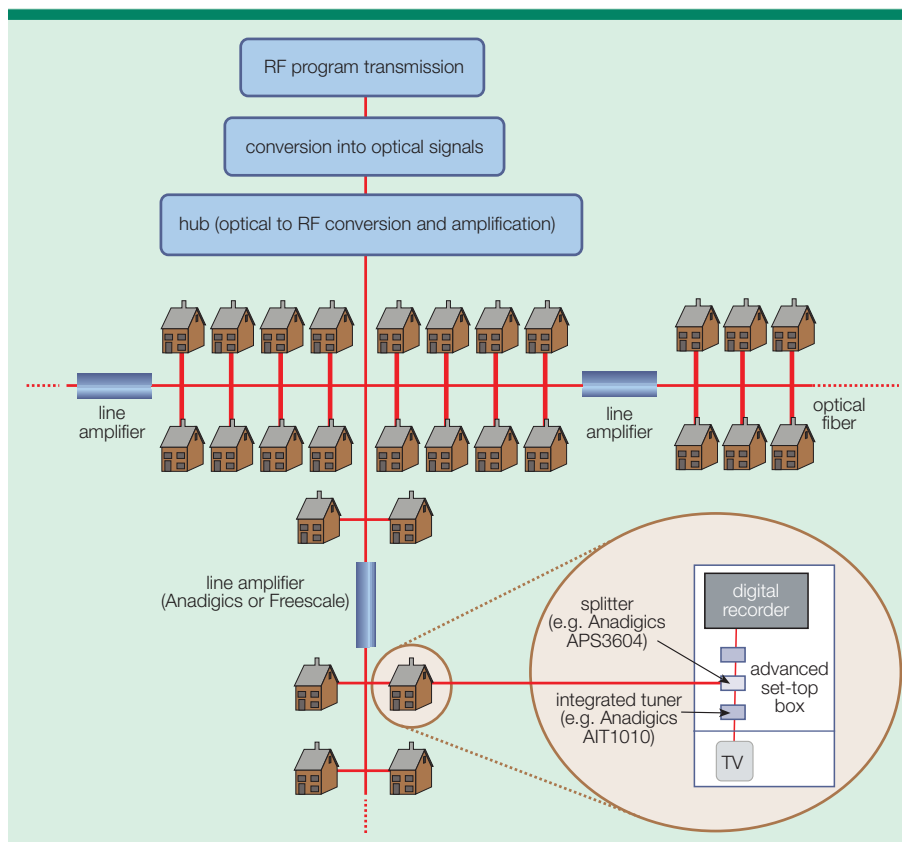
RF program transmission

conversion into optical signals

hub (optical to RF conversion and amplification)

line amplifier

line amplifier

optical fiber

line amplifier (Anadigics or Freescale)

digital recorder

splitter (e.g. Anadigics APS3604)

advanced set-top box

integrated tuner (e.g. Anadigics AIT1010)

TV